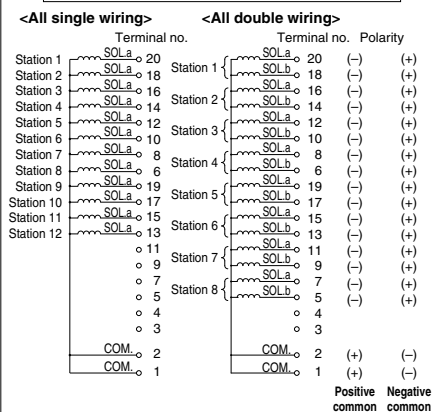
<All single wiring>

Terminal no.

Station 1 SOL.a 20
Station 2 SOL.a 18
Station 3 SOL.a 16
Station 4 SOL.a 14
Station 5 SOL.a 12
Station 6 SOL.a 10
Station 7 SOL.a 8
Station 8 SOL.a 6
Station 9 SOL.a 19
Station 10 SOL.a 17
Station 11 SOL.a 15
Station 12 SOL.a 13
11
9
7
5
4
3
COM. 2
COM. 1

<All double wiring>

Terminal no. Polarity

| | | Terminal no. | | |
|---|---|---|---|---|
| Station 1 | SOL.a | 20 | (–) | (+) |
| | SOL.b | 18 | (–) | (+) |
| Station 2 | SOL.a | 16 | (–) | (+) |
| | SOL.b | 14 | (–) | (+) |
| Station 3 | SOL.a | 12 | (–) | (+) |
| | SOL.b | 10 | (–) | (+) |
| Station 4 | SOL.a | 8 | (–) | (+) |
| | SOL.b | 6 | (–) | (+) |
| Station 5 | SOL.a | 19 | (–) | (+) |
| | SOL.b | 17 | (–) | (+) |
| Station 6 | SOL.a | 15 | (–) | (+) |
| | SOL.b | 13 | (–) | (+) |
| Station 7 | SOL.a | 11 | (–) | (+) |
| | SOL.b | 9 | (–) | (+) |
| Station 8 | SOL.a | 7 | (–) | (+) |
| | SOL.b | 5 | (–) | (+) |
| | | 4 | | |
| | | 3 | | |
| | COM. | 2 | (+) | (–) |
| | COM. | 1 | (+) | (–) |
| | | | Positive common | Negative common |